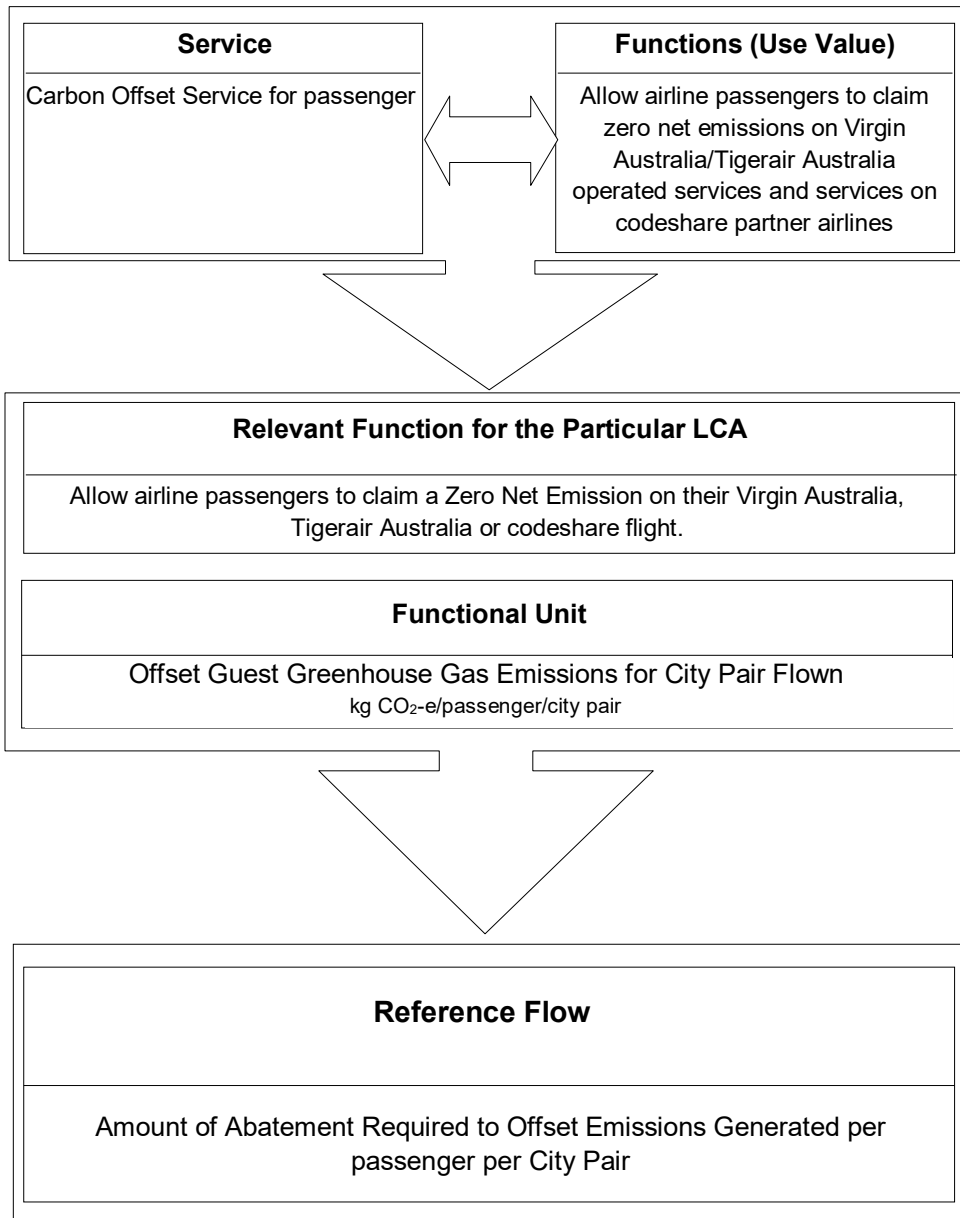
Service

Carbon Offset Service for passenger

Functions (Use Value)

Allow airline passengers to claim zero net emissions on Virgin Australia/Tigerair Australia operated services and services on codeshare partner airlines

Relevant Function for the Particular LCA

Allow airline passengers to claim a Zero Net Emission on their Virgin Australia, Tigerair Australia or codeshare flight.

Functional Unit

Offset Guest Greenhouse Gas Emissions for City Pair Flown
kg $CO_2$-e/passenger/city pair

Reference Flow

Amount of Abatement Required to Offset Emissions Generated per passenger per City Pair